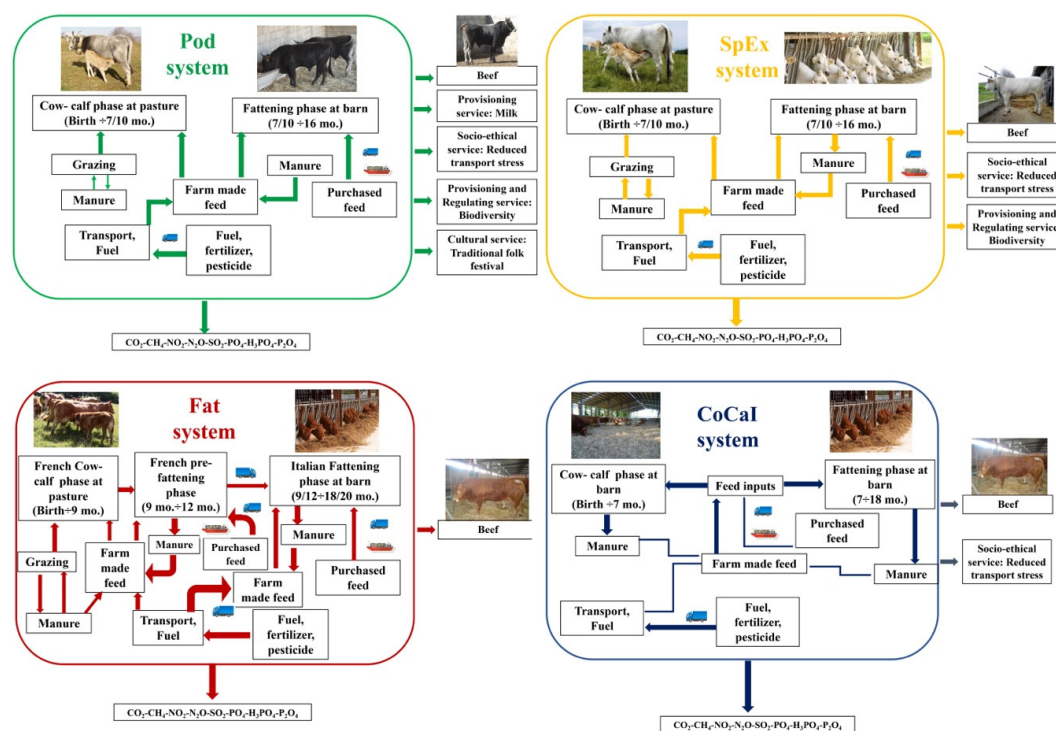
Pod system

Cow- calf phase at pasture (Birth ÷7/10 mo.)

Fattening phase at barn (7/10 ÷16 mo.)

Grazing

Manure

Manure

Farm made feed

Purchased feed

Transport, Fuel

Fuel, fertilizer, pesticide

Beef

Provisioning service: Milk

Socio-ethical service: Reduced transport stress

Provisioning and Regulating service: Biodiversity

Cultural service: Traditional folk festival

$CO_2$-$CH_4$-$NO_3$-$N_2O$-$SO_2$-$PO_4$-$H_3PO_4$-$P_2O_4$

SpEx system

Cow- calf phase at pasture (Birth ÷7/10 mo.)

Fattening phase at barn (7/10 ÷16 mo.)

Grazing

Manure

Manure

Farm made feed

Purchased feed

Transport, Fuel

Fuel, fertilizer, pesticide

Beef

Socio-ethical service: Reduced transport stress

Provisioning and Regulating service: Biodiversity

$CO_2$-$CH_4$-$NO_3$-$N_2O$-$SO_2$-$PO_4$-$H_3PO_4$-$P_2O_4$

Fat system

French Cow-calf phase at pasture (Birth÷9 mo.)

French pre-fattening phase (9 mo.÷12 mo.)

Italian Fattening phase at barn (9/12÷18/20 mo.)

Grazing

Manure

Farm made feed

Manure

Purchased feed

Manure

Farm made feed

Purchased feed

Transport, Fuel

Fuel, fertilizer, pesticide

Beef

$CO_2$-$CH_4$-$NO_3$-$N_2O$-$SO_2$-$PO_4$-$H_3PO_4$-$P_2O_4$

CoCaI system

Cow- calf phase at barn (Birth ÷7 mo.)

Feed inputs

Fattening phase at barn (7÷18 mo.)

Manure

Purchased feed

Farm made feed

Manure

Transport, Fuel

Fuel, fertilizer, pesticide

Beef

Socio-ethical service: Reduced transport stress

$CO_2$-$CH_4$-$NO_3$-$N_2O$-$SO_2$-$PO_4$-$H_3PO_4$-$P_2O_4$